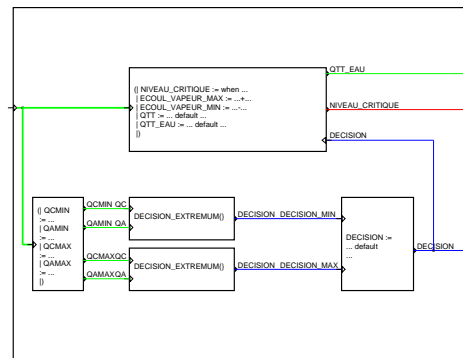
(| NIVEAU_CRITIQUE := when ...
| ECOUL_VAPEUR_MAX := ...+...
| ECOUL_VAPEUR_MIN := ...-...
| QTT := ... default ...
| QTT_EAU := ... default ...
|)

QTT_EAU

NIVEAU_CRITIQUE

DECISION

(| QCMIN := ...
| QAMIN := ...
| QCMAX := ...
| QAMAX := ...
|)

QCMIN QC

QAMIN QA

QCMAXQC

QAMAXQA

DECISION_EXTREMUM()

DECISION_EXTREMUM()

DECISION DECISION_MIN

DECISION DECISION_MAX

DECISION := ... default ...

DECISION